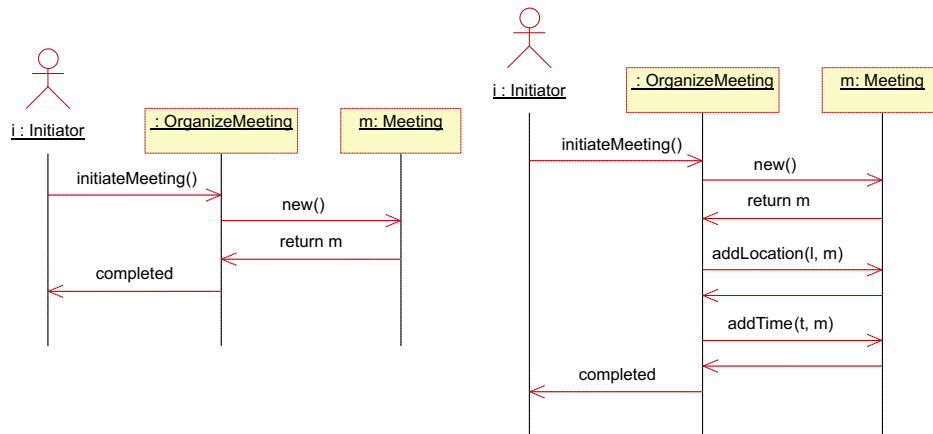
i : Initiator

: OrganizeMeeting

m: Meeting

initiateMeeting()

new()

return m

completed

i : Initiator

: OrganizeMeeting

m: Meeting

initiateMeeting()

new()

return m

addLocation(l, m)

addTime(t, m)

completed